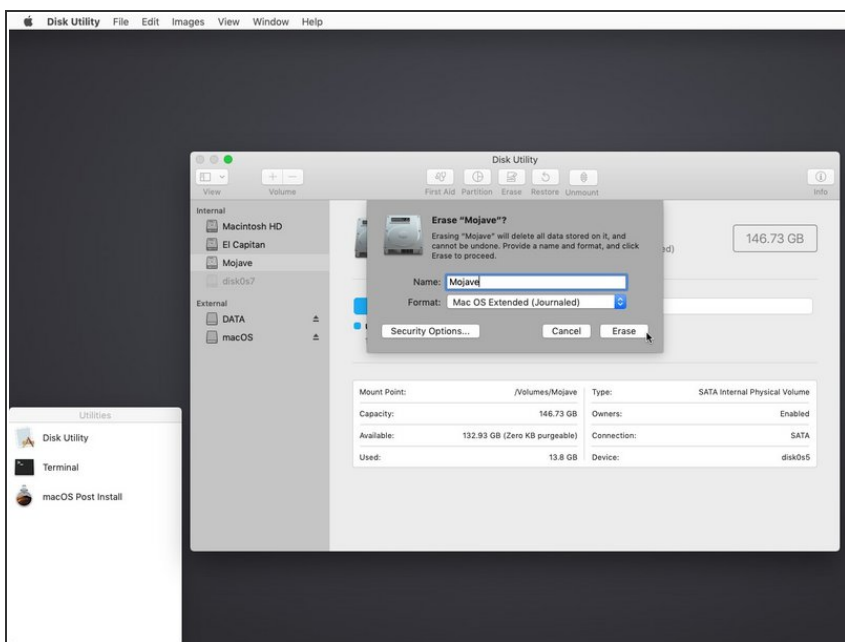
Disk Utility File Edit Images View Window Help

Disk Utility

View Volume

First Aid Partition Erase Restore Unmount

Info

Internal

Macintosh HD

El Capitan

Mojave

disk0s7

External

DATA

macOS

Erase "Mojave"?

Erasing "Mojave" will delete all data stored on it, and cannot be undone. Provide a name and format, and click Erase to proceed.

Name: Mojave

Format: Mac OS Extended (Journaled)

Security Options...

Cancel

Erase

nd)

146.73 GB

| Mount Point: | /Volumes/Mojave | Type: | SATA Internal Physical Volume |
|---|---|---|---|
| Capacity: | 146.73 GB | Owners: | Enabled |
| Available: | 132.93 GB (Zero KB purgeable) | Connection: | SATA |
| Used: | 13.8 GB | Device: | disk0s5 |

Utilities

Disk Utility

Terminal

macOS Post Install